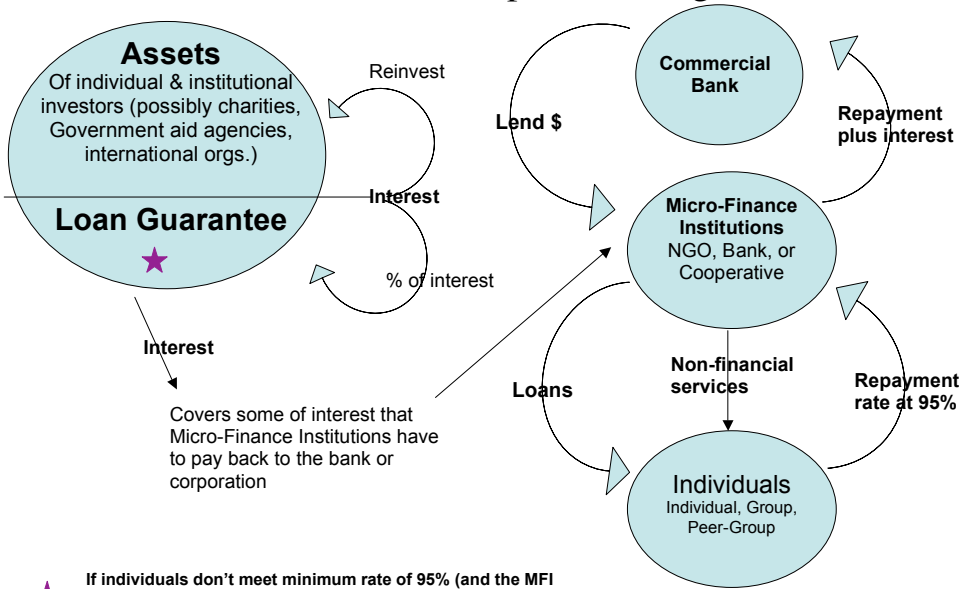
Assets
Of individual & institutional investors (possibly charities, Government aid agencies, international orgs.)

Reinvest

Interest

Loan Guarantee

% of interest

Interest

Covers some of interest that Micro-Finance Institutions have to pay back to the bank or corporation

Commercial Bank

Lend $

Repayment plus interest

Micro-Finance Institutions
NGO, Bank, or Cooperative

Loans

Non-financial services

Repayment rate at 95%

Individuals
Individual, Group, Peer-Group

If individuals don't meet minimum rate of 95% (and the MFI